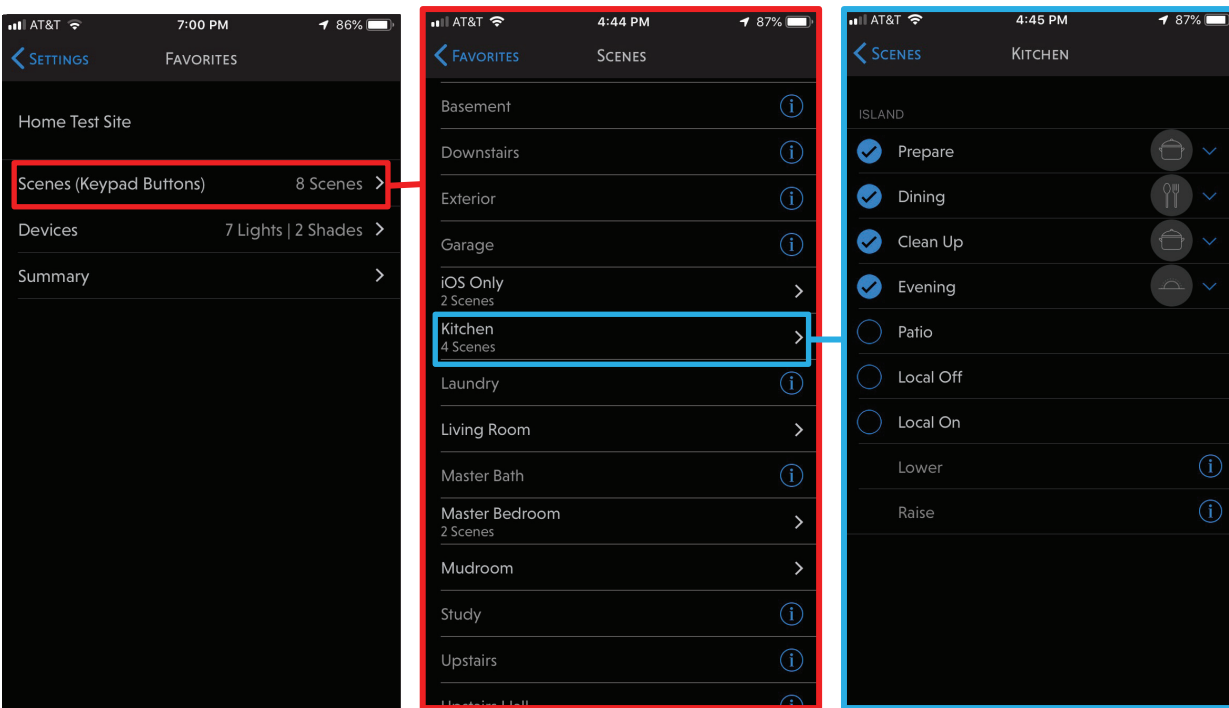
AT&T 7:00 PM 86%

Settings Favorites

Home Test Site

Scenes (Keypad Buttons) 8 Scenes

Devices 7 Lights | 2 Shades

Summary

AT&T 4:44 PM 87%

Favorites Scenes

Basement

Downstairs

Exterior

Garage

iOS Only
2 Scenes

Kitchen
4 Scenes

Laundry

Living Room

Master Bath

Master Bedroom
2 Scenes

Mudroom

Study

Upstairs

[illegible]

AT&T 4:45 PM 87%

Scenes Kitchen

ISLAND

Prepare

Dining

Clean Up

Evening

Patio

Local Off

Local On

Lower

Raise